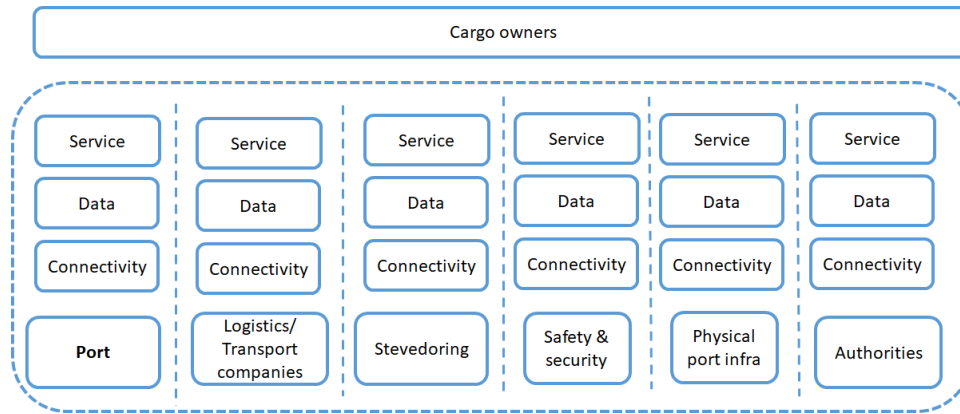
Cargo owners

Service
Data
Connectivity
Port

Service
Data
Connectivity
Logistics/ Transport companies

Service
Data
Connectivity
Stevedoring

Service
Data
Connectivity
Safety & security

Service
Data
Connectivity
Physical port infra

Service
Data
Connectivity
Authorities